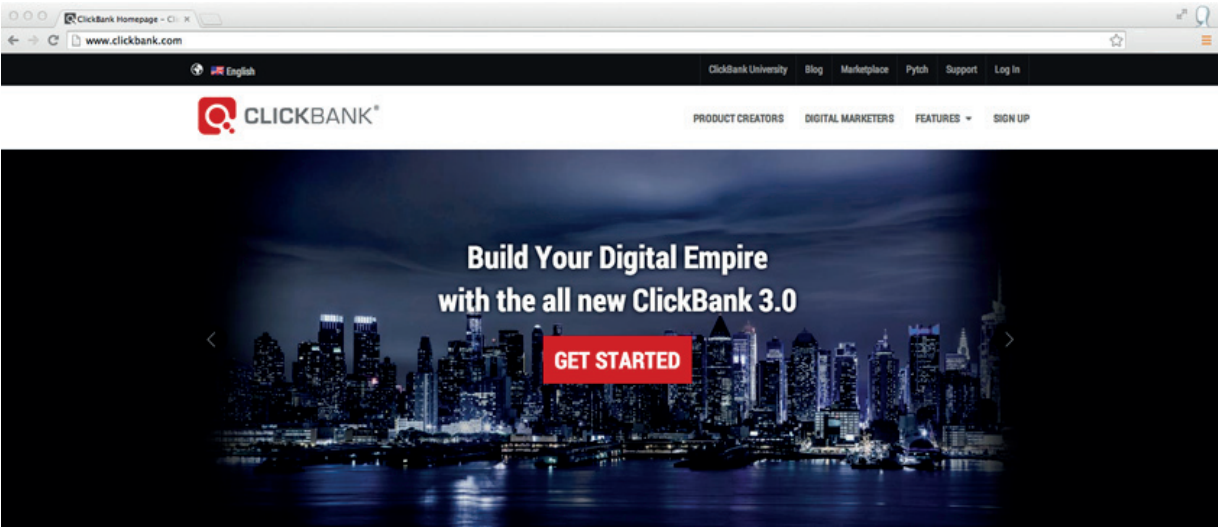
ClickBank Homepage – Cl ×

www.clickbank.com

English

ClickBank University Blog Marketplace Pytch Support Log In

CLICKBANK®

PRODUCT CREATORS DIGITAL MARKETERS FEATURES SIGN UP

Build Your Digital Empire with the all new ClickBank 3.0

GET STARTED